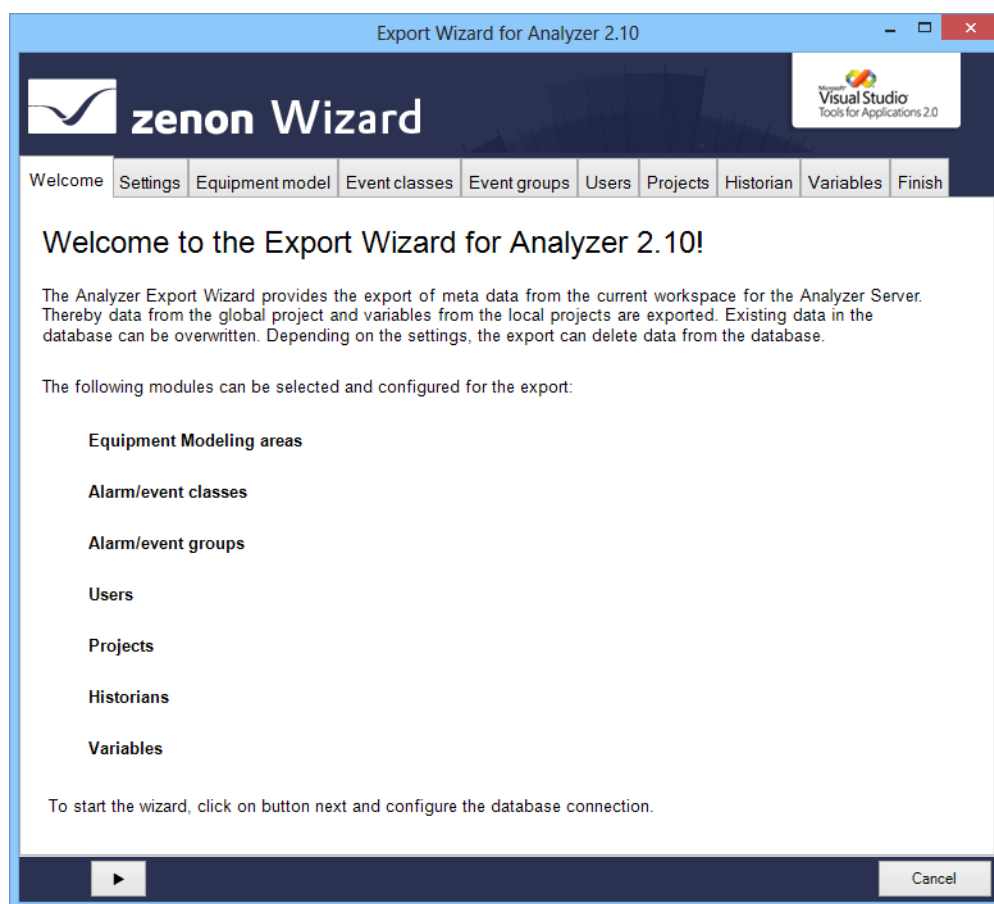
Export Wizard for Analyzer 2.10

zenon Wizard

Microsoft Visual Studio Tools for Applications 2.0

Welcome | Settings | Equipment model | Event classes | Event groups | Users | Projects | Historian | Variables | Finish

Welcome to the Export Wizard for Analyzer 2.10!

The Analyzer Export Wizard provides the export of meta data from the current workspace for the Analyzer Server. Thereby data from the global project and variables from the local projects are exported. Existing data in the database can be overwritten. Depending on the settings, the export can delete data from the database.

The following modules can be selected and configured for the export:

Equipment Modeling areas

Alarm/event classes

Alarm/event groups

Users

Projects

Historians

Variables

To start the wizard, click on button next and configure the database connection.

Cancel